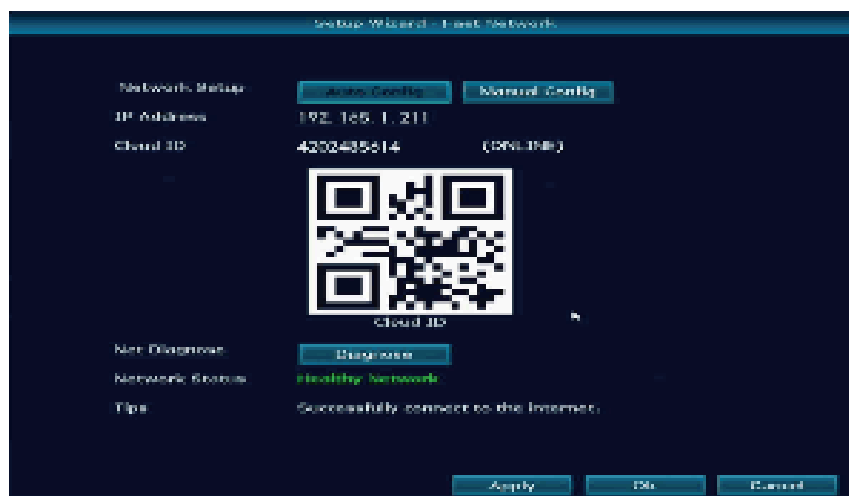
Setup Wizard - Fast Network

Network Setup
Auto Config
Manual Config
IP Address
192.168.1.211
Cloud ID
4202485614
(ONLINE)

Cloud ID

Net Diagnose
Diagnose
Network Status
Healthy Network
Tips
Successfully connect to the Internet.

Apply
Ok
Cancel